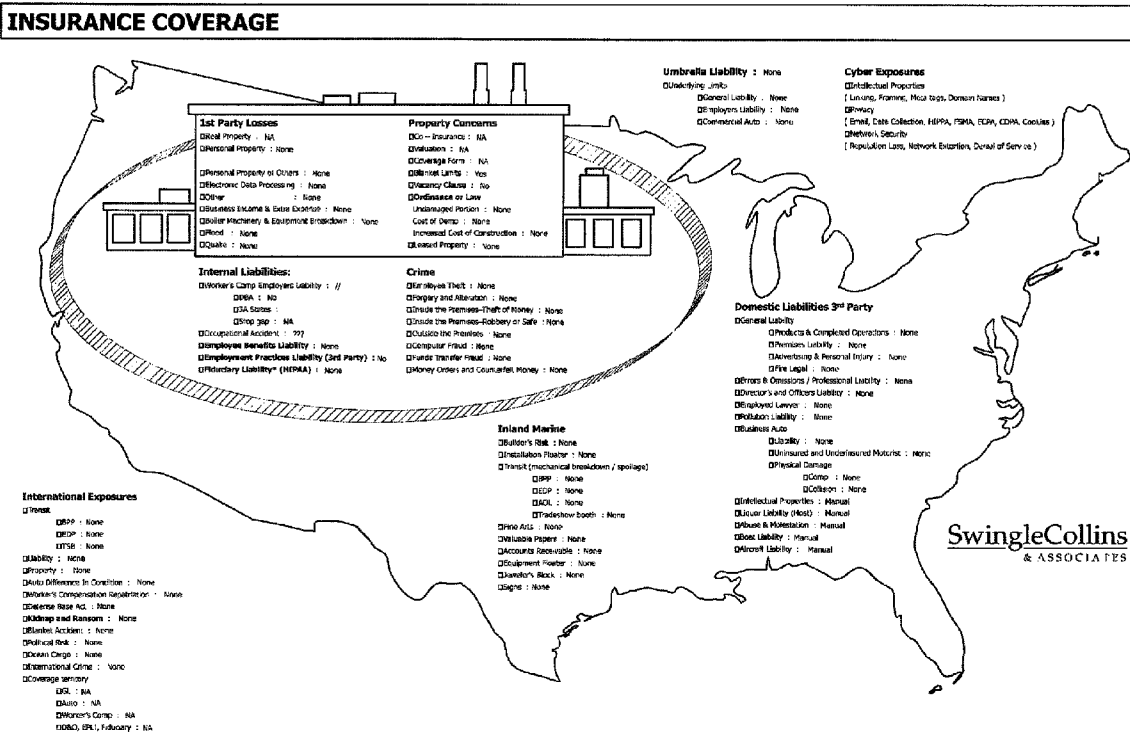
INSURANCE COVERAGE

1st Party Losses
☐Real Property : NA
☐Personal Property : None

☐Personal Property of Others : None
☐Electronic Data Processing : None
☐Other : None
☐Business Income & Extra Expense : None
☐Boiler Machinery & Equipment Breakdown : None
☐Flood : None
☐Quake : None

Property Concerns
☐Co – Insurance : NA
☐Valuation : NA
☐Coverage Form : NA
☐Blanket Limits : Yes
☐Vacancy Clause : No
☐Ordinance or Law
Undamaged Portion : None
Cost of Demo : None
Increased Cost of Construction : None
☐Leased Property : None

Internal Liabilities:
☐Worker's Comp Employers Liability : //
☐DBA : No
☐3A States :
☐Stop gap : NA
☐Occupational Accident : ???
☐Employee Benefits Liability : None
☐Employment Practices Liability (3rd Party) : No
☐Fiduciary Liability* (HIPAA) : None

Crime
☐Employee Theft : None
☐Forgery and Alteration : None
☐Inside the Premises–Theft of Money : None
☐Inside the Premises–Robbery or Safe : None
☐Outside the Premises : None
☐Computer Fraud : None
☐Funds Transfer Fraud : None
☐Money Orders and Counterfeit Money : None

Umbrella Liability : None
☐Underlying Limits
☐General Liability : None
☐Employers Liability : None
☐Commercial Auto : None

Cyber Exposures
☐Intellectual Properties
( Linking, Framing, Meta tags, Domain Names )
☐Privacy
( Email, Data Collection, HIPPA, FSMA, ECPA, COPA, Cookies )
☐Network Security
( Reputation Loss, Network Extortion, Denial of Service )

Domestic Liabilities 3rd Party
☐General Liability
☐Products & Completed Operations : None
☐Premises Liability : None
☐Advertising & Personal Injury : None
☐Fire Legal : None
☐Errors & Omissions / Professional Liability : None
☐Director's and Officers Liability : None
☐Employed Lawyer : None
☐Pollution Liability : None
☐Business Auto
☐Liability : None
☐Uninsured and Underinsured Motorist : None
☐Physical Damage
☐Comp : None
☐Collision : None
☐Intellectual Properties : Manual
☐Liquor Liability (Host) : Manual
☐Abuse & Molestation : Manual
☐Boat Liability : Manual
☐Aircraft Liability : Manual

Inland Marine
☐Builder's Risk : None
☐Installation Floater : None
☐Transit (mechanical breakdown / spoilage)
☐BPP : None
☐EDP : None
☐AOL : None
☐Tradeshow booth : None
☐Fine Arts : None
☐Valuable Papers : None
☐Accounts Receivable : None
☐Equipment Floater : None
☐Jeweler's Block : None
☐Signs : None

International Exposures
☐Transit
☐BPP : None
☐EDP : None
☐TSB : None
☐Liability : None
☐Property : None
☐Auto Difference in Condition : None
☐Worker's Compensation Repatriation : None
☐Defense Base Act : None
☐Kidnap and Ransom : None
☐Blanket Accident : None
☐Political Risk : None
☐Ocean Cargo : None
☐International Crime : None
☐Coverage Territory
☐GL : NA
☐Auto : NA
☐Worker's Comp : NA
☐D&O, EPLI, Fiduciary : NA

SwingleCollins
& ASSOCIATES